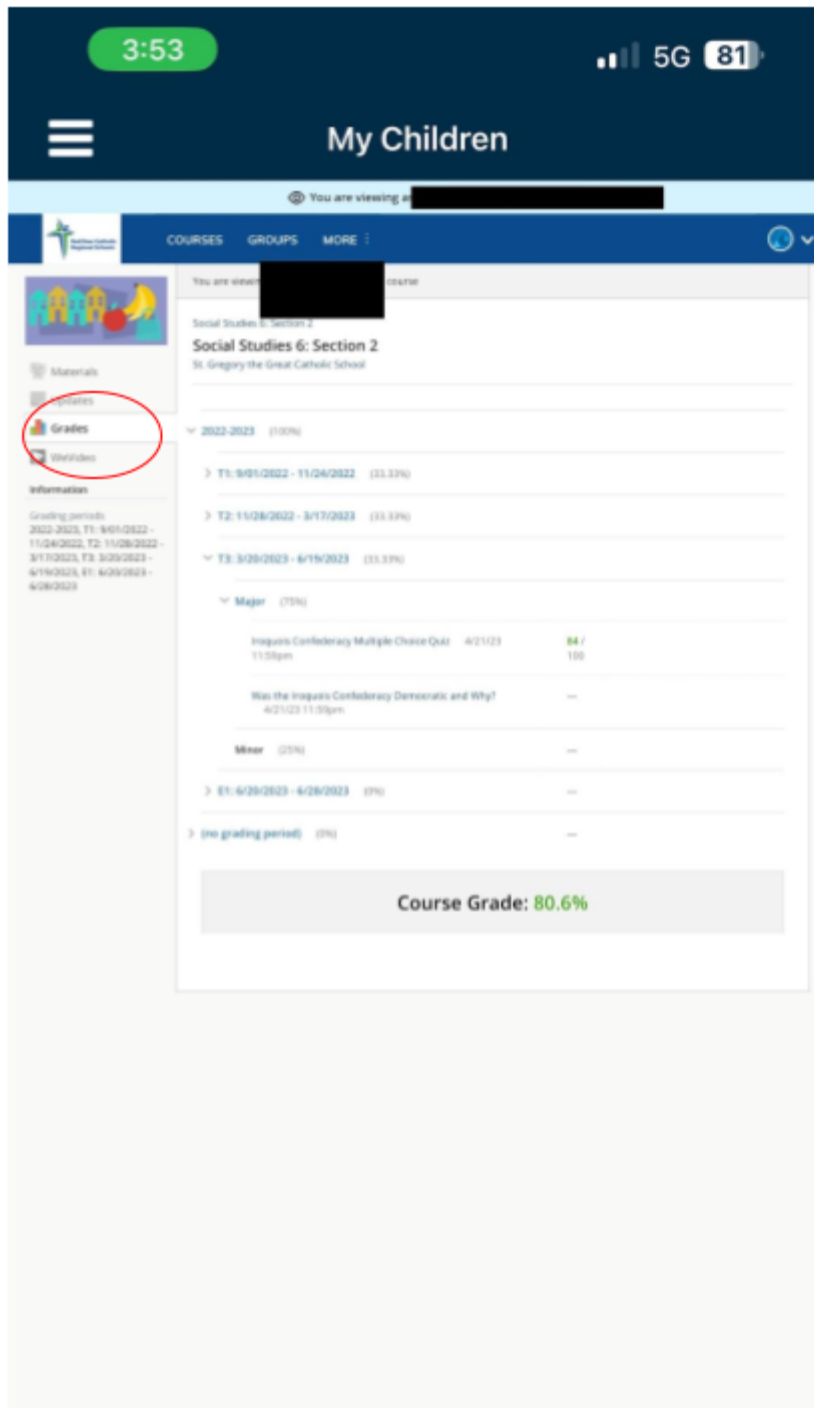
3:53

5G 81

My Children

You are viewing as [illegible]

COURSES GROUPS MORE

You are viewing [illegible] course

Social Studies 6: Section 2

Social Studies 6: Section 2

St. Gregory the Great Catholic School

Materials

Updates

Grades

WeVideo

Information

Grading periods
2022-2023, T1: 9/01/2022 - 11/24/2022, T2: 11/28/2022 - 3/17/2023, T3: 3/20/2023 - 6/19/2023, E1: 6/20/2023 - 6/28/2023

2022-2023 (100%)

T1: 9/01/2022 - 11/24/2022 (33.33%)

T2: 11/28/2022 - 3/17/2023 (33.33%)

T3: 3/20/2023 - 6/19/2023 (33.33%)

Major (75%)

| | | |
|---|---|---|
| Iroquois Confederacy Multiple Choice Quiz 4/21/23 11:59pm | | 84 / 100 |
| Was the Iroquois Confederacy Democratic and Why? 4/21/23 11:59pm | | — |
| Minor (25%) | | — |
| E1: 6/20/2023 - 6/28/2023 (0%) | | — |
| (no grading period) (0%) | | — |

Course Grade: 80.6%